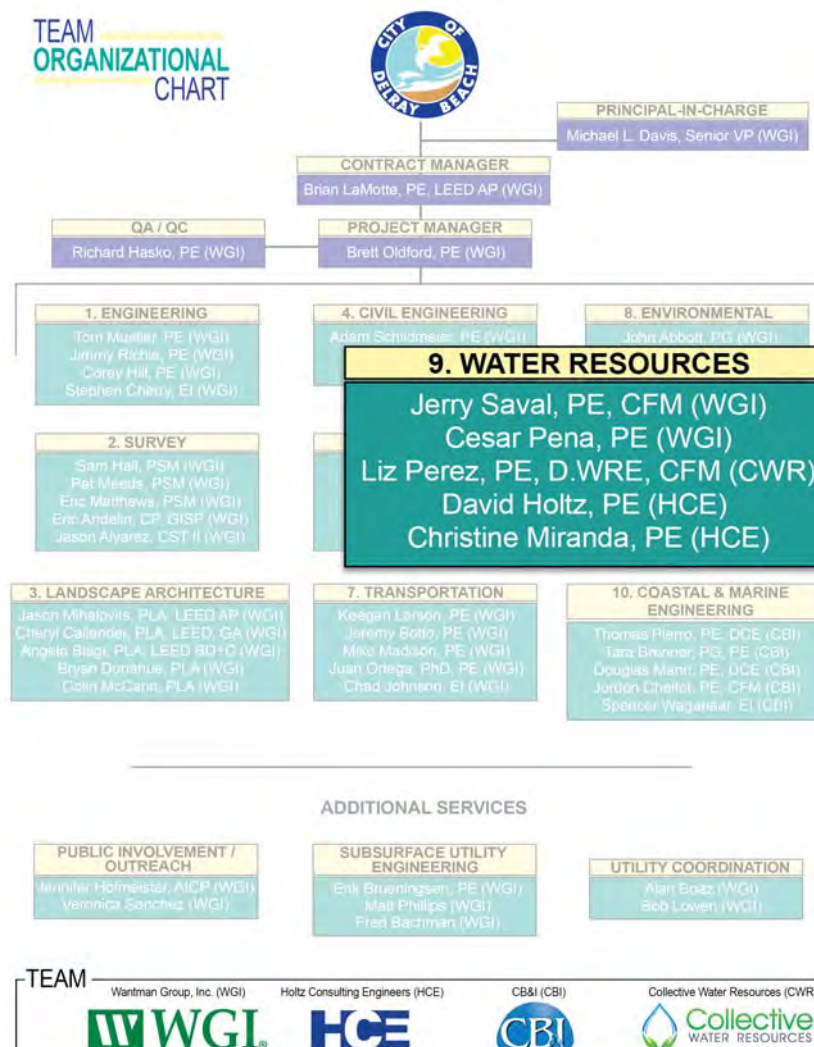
TEAM ORGANIZATIONAL CHART

CITY OF DELRAY BEACH

PRINCIPAL-IN-CHARGE
Michael L. Davis, Senior VP (WGI)

CONTRACT MANAGER
Brian LaMotte, PE, LEED AP (WGI)

QA / QC
Richard Hasko, PE (WGI)

PROJECT MANAGER
Brett Oldford, PE (WGI)

1. ENGINEERING
Tom Mueller, PE (WGI)
Jimmy Richie, PE (WGI)
Corey Hill, PE (WGI)
Stephen Cherry, EI (WGI)

4. CIVIL ENGINEERING
Adam Schildmeier, PE (WGI)

8. ENVIRONMENTAL
John Abbott, PG (WGI)

9. WATER RESOURCES
Jerry Saval, PE, CFM (WGI)
Cesar Pena, PE (WGI)
Liz Perez, PE, D.WRE, CFM (CWR)
David Holtz, PE (HCE)
Christine Miranda, PE (HCE)

2. SURVEY
Sam Hall, PSM (WGI)
Pat Meeds, PSM (WGI)
Eric Matthews, PSM (WGI)
Eric Andelin, CP, GISP (WGI)
Jason Alvarez, CST II (WGI)

3. LANDSCAPE ARCHITECTURE
Jason Mihalovits, PLA, LEED AP (WGI)
Cheryl Callender, PLA, LEED, GA (WGI)
Angela Biagi, PLA, LEED BD+C (WGI)
Bryan Donahue, PLA (WGI)
Colin McCann, PLA (WGI)

7. TRANSPORTATION
Keegan Larson, PE (WGI)
Jeremy Botto, PE (WGI)
Mike Madison, PE (WGI)
Juan Ortega, PhD, PE (WGI)
Chad Johnson, EI (WGI)

10. COASTAL & MARINE ENGINEERING
Thomas Pierro, PE, DCE (CBI)
Tara Brenner, PG, PE (CBI)
Douglas Mann, PE, DCE (CBI)
Jordon Cheifot, PE, CFM (CBI)
Spencer Waganaar, EI (CBI)

ADDITIONAL SERVICES

PUBLIC INVOLVEMENT / OUTREACH
Jennifer Hofmeister, AICP (WGI)
Veronica Sanchez (WGI)

SUBSURFACE UTILITY ENGINEERING
Erik Brueningsen, PE (WGI)
Matt Phillips (WGI)
Fred Bachman (WGI)

UTILITY COORDINATION
Alan Boaz (WGI)
Bob Lowen (WGI)

TEAM
Wantman Group, Inc. (WGI)
Holtz Consulting Engineers (HCE)
CB&I (CBI)
Collective Water Resources (CWR)
WGI
HCE
CBI
Collective WATER RESOURCES